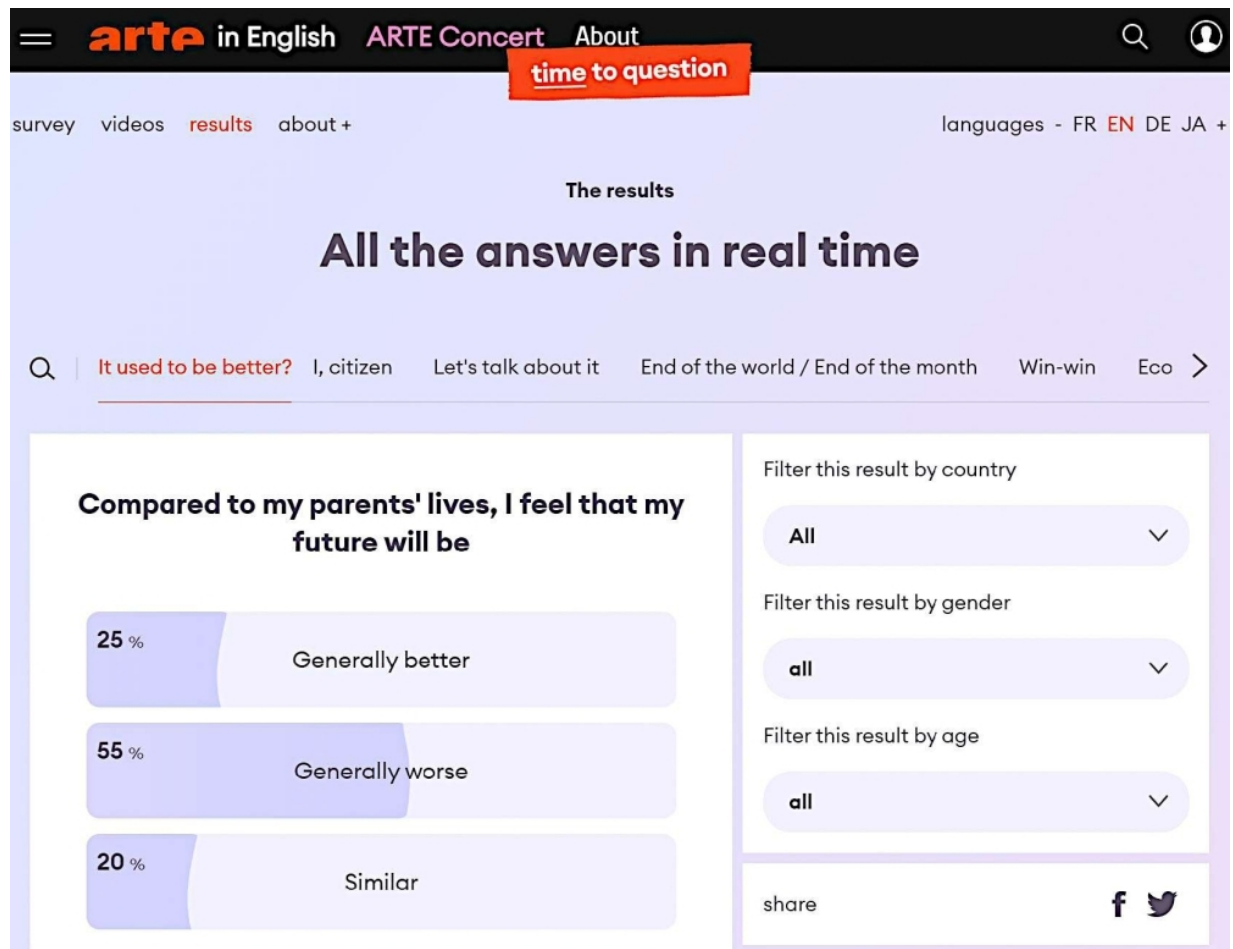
arte in English ARTE Concert About

time to question

survey videos results about +

languages - FR EN DE JA +

The results

All the answers in real time

It used to be better? I, citizen Let's talk about it End of the world / End of the month Win-win Eco

Compared to my parents' lives, I feel that my future will be

25 % Generally better

55 % Generally worse

20 % Similar

Filter this result by country

All

Filter this result by gender

all

Filter this result by age

all

share